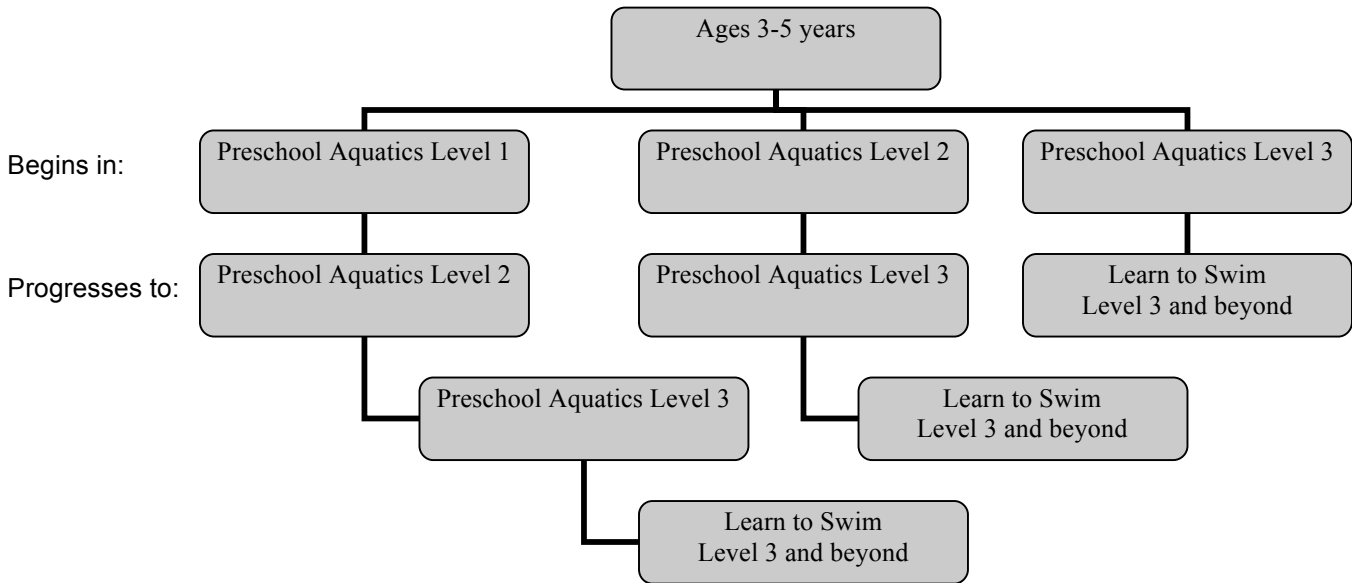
Ages 3-5 years

Begins in:

Preschool Aquatics Level 1

Preschool Aquatics Level 2

Preschool Aquatics Level 3

Progresses to:

Preschool Aquatics Level 2

Preschool Aquatics Level 3

Learn to Swim Level 3 and beyond

Preschool Aquatics Level 3

Learn to Swim Level 3 and beyond

Learn to Swim Level 3 and beyond